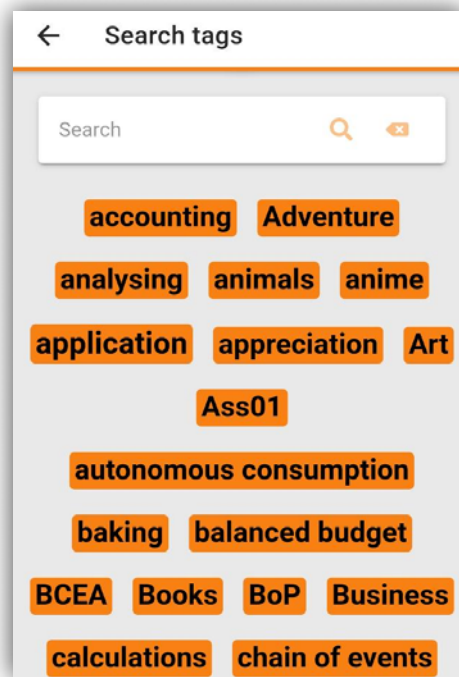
← Search tags

Search

accounting Adventure

analysing animals anime

application appreciation Art

Ass01

autonomous consumption

baking balanced budget

BCEA Books BoP Business

calculations chain of events